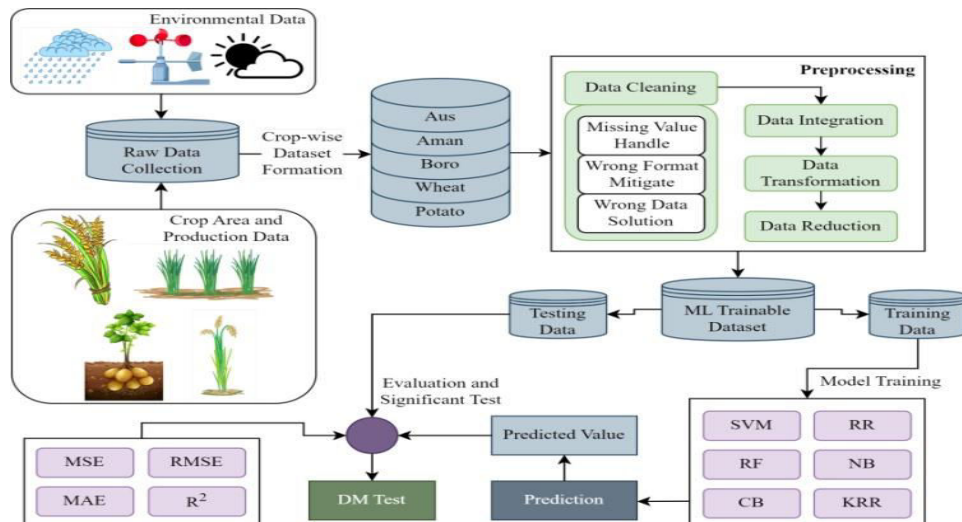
Environmental Data

Raw Data Collection

Crop-wise Dataset Formation

Crop Area and Production Data

Aus
Aman
Boro
Wheat
Potato

Preprocessing

Data Cleaning

Missing Value Handle

Wrong Format Mitigate

Wrong Data Solution

Data Integration

Data Transformation

Data Reduction

Testing Data

ML Trainable Dataset

Training Data

Model Training

Evaluation and Significant Test

MSE
RMSE
MAE
$R^2$

DM Test

Predicted Value

Prediction

SVM
RR
RF
NB
CB
KRR